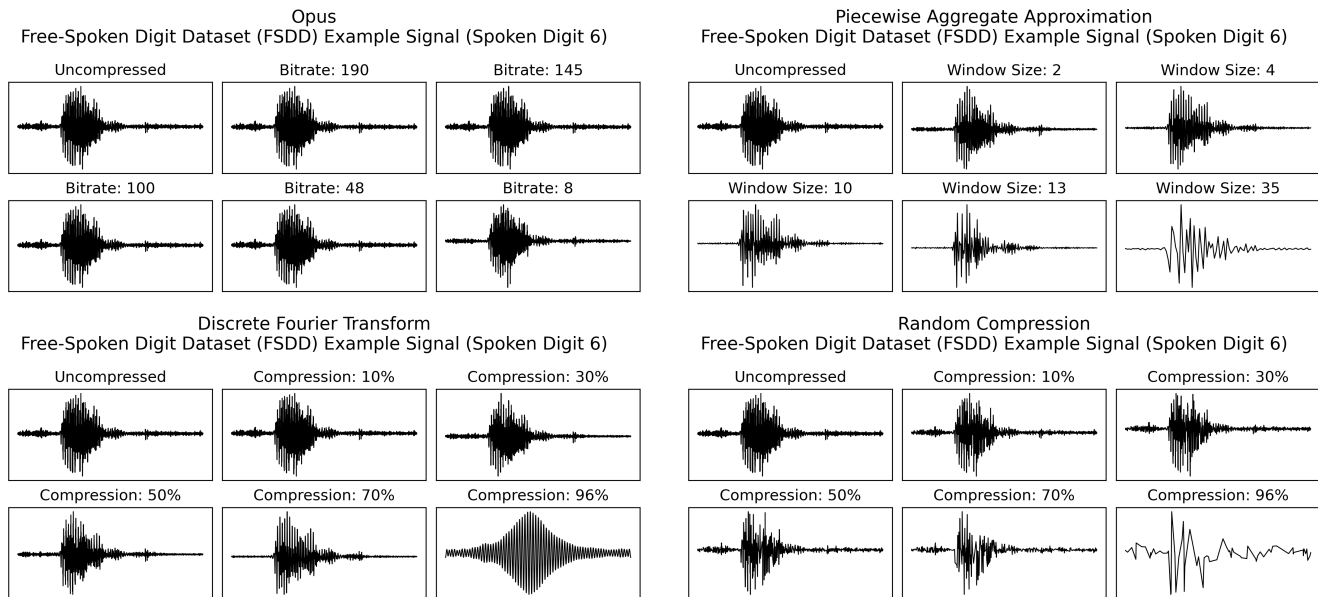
Opus
Free-Spoken Digit Dataset (FSDD) Example Signal (Spoken Digit 6)

Uncompressed

Bitrate: 190

Bitrate: 145

Bitrate: 100

Bitrate: 48

Bitrate: 8

Piecewise Aggregate Approximation
Free-Spoken Digit Dataset (FSDD) Example Signal (Spoken Digit 6)

Uncompressed

Window Size: 2

Window Size: 4

Window Size: 10

Window Size: 13

Window Size: 35

Discrete Fourier Transform
Free-Spoken Digit Dataset (FSDD) Example Signal (Spoken Digit 6)

Uncompressed

Compression: 10%

Compression: 30%

Compression: 50%

Compression: 70%

Compression: 96%

Random Compression
Free-Spoken Digit Dataset (FSDD) Example Signal (Spoken Digit 6)

Uncompressed

Compression: 10%

Compression: 30%

Compression: 50%

Compression: 70%

Compression: 96%